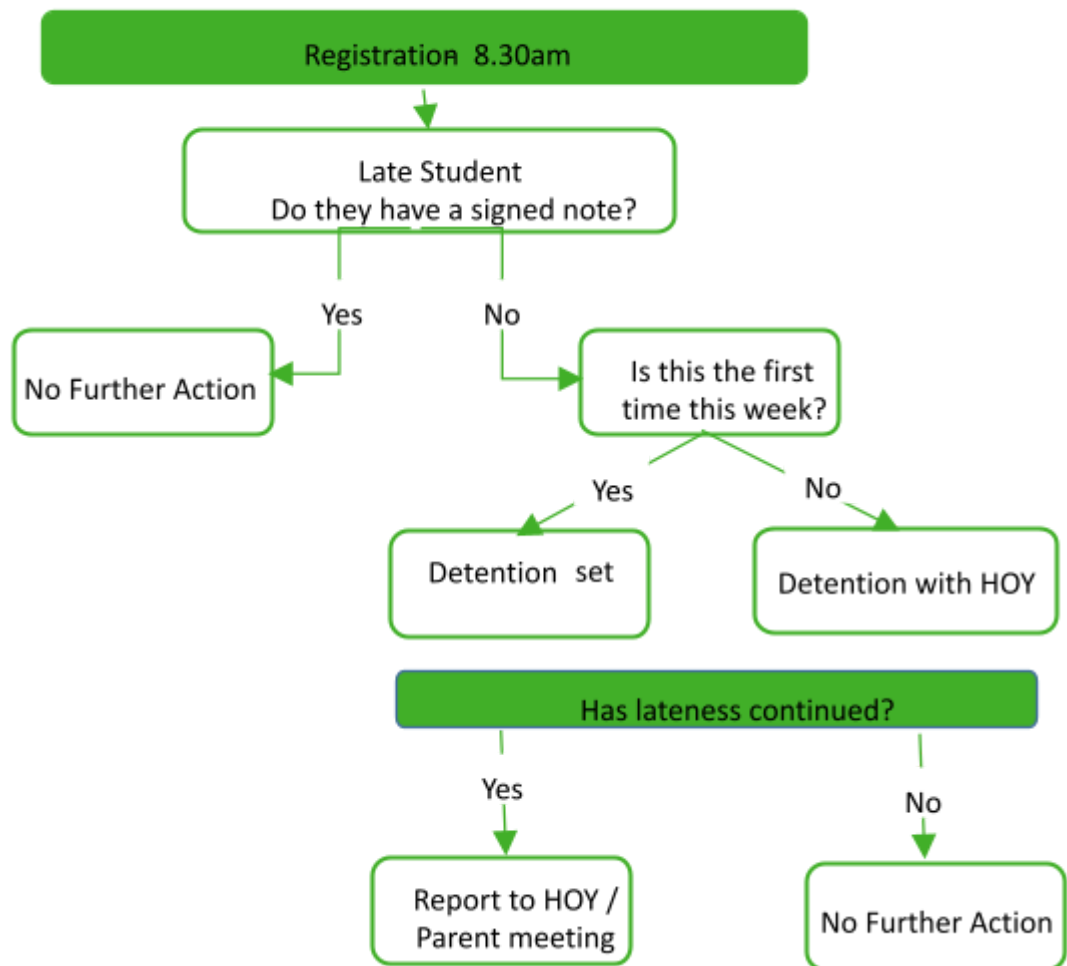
Registration 8.30am

Late Student
Do they have a signed note?

Yes

No

No Further Action

Is this the first time this week?

Yes

No

Detention set

Detention with HOY

Has lateness continued?

Yes

No

Report to HOY / Parent meeting

No Further Action